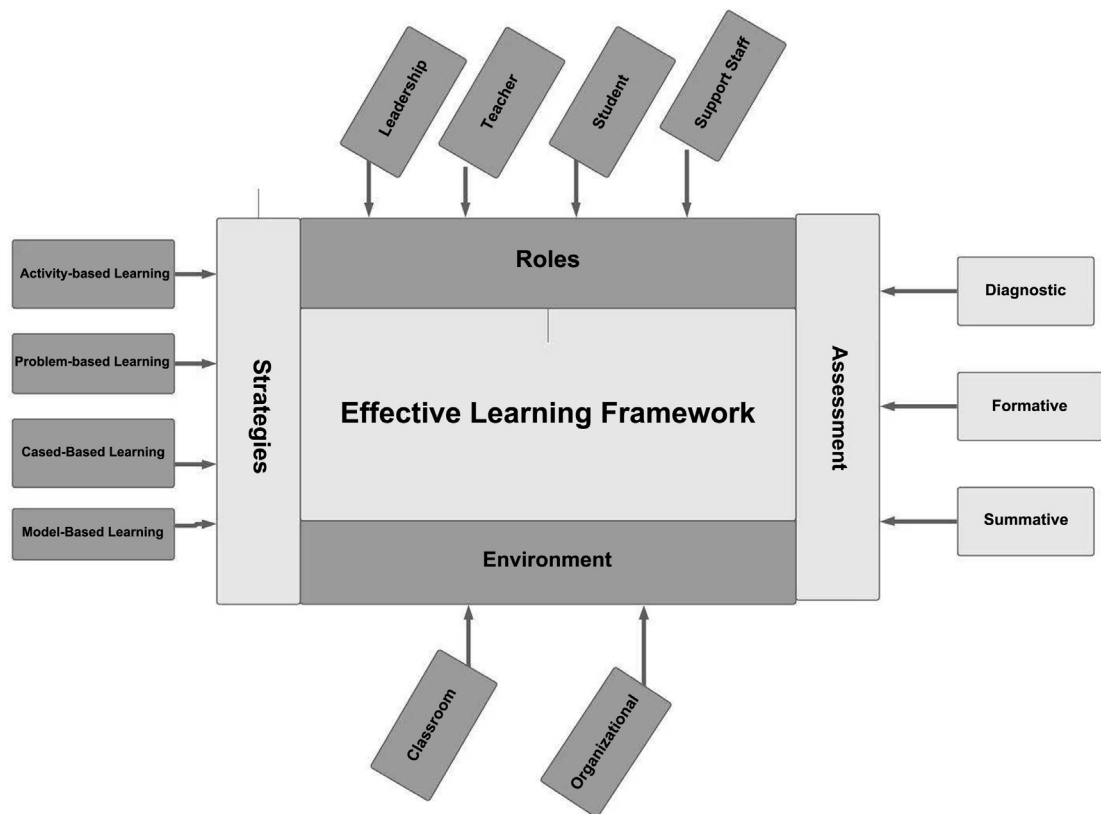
Leadership

Teacher

Student

Support Staff

Activity-based Learning

Problem-based Learning

Cased-Based Learning

Model-Based Learning

Strategies

Roles

Effective Learning Framework

Environment

Assessment

Diagnostic

Formative

Summative

Classroom

Organizational